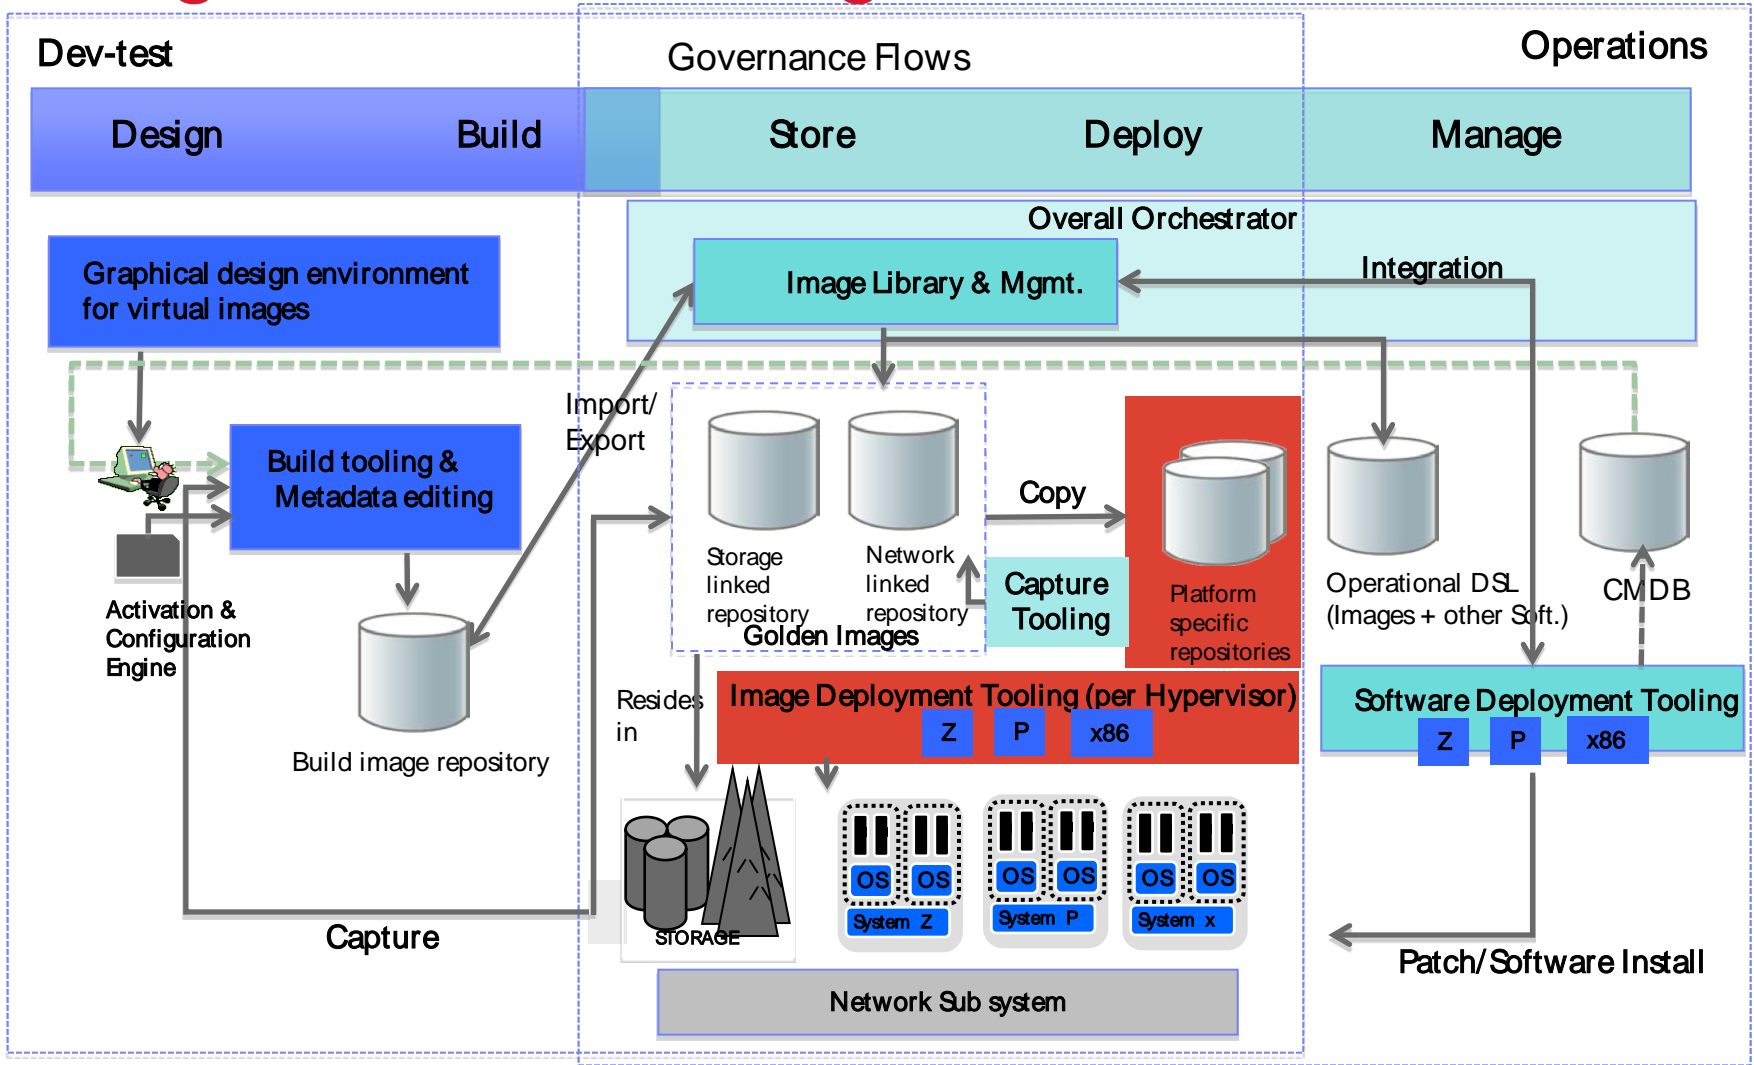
Dev-test

Governance Flows

Operations

Design

Build

Store

Deploy

Manage

Overall Orchestrator

Graphical design environment for virtual images

Image Library & Mgmt.

Integration

Import/ Export

Build tooling & Metadata editing

Activation & Configuration Engine

Build image repository

Storage linked repository

Network linked repository

Golden Images

Copy

Capture Tooling

Platform specific repositories

Operational DSL (Images + other Soft.)

CMDB

Resides in

Image Deployment Tooling (per Hypervisor)

Z

P

x86

Software Deployment Tooling

Z

P

x86

STORAGE

OS

OS

System Z

OS

OS

System P

OS

OS

System x

Capture

Patch/Software Install

Network Sub system